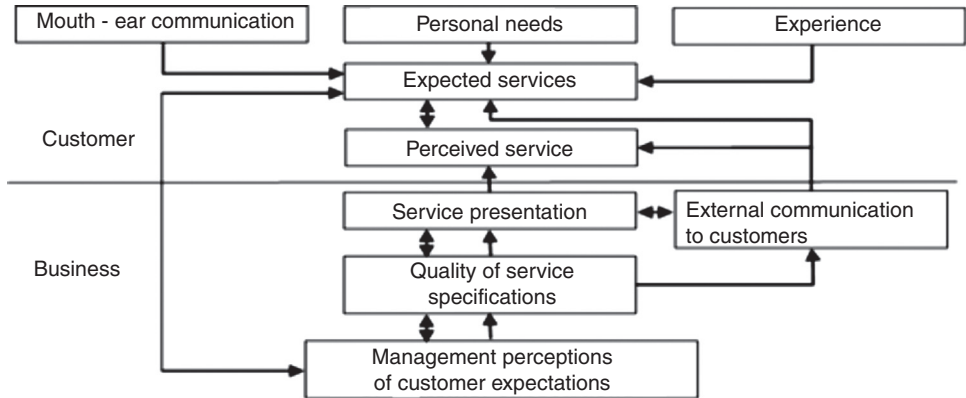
Mouth - ear communication

Personal needs

Experience

Expected services

Customer

Perceived service

Service presentation

External communication to customers

Business

Quality of service specifications

Management perceptions of customer expectations